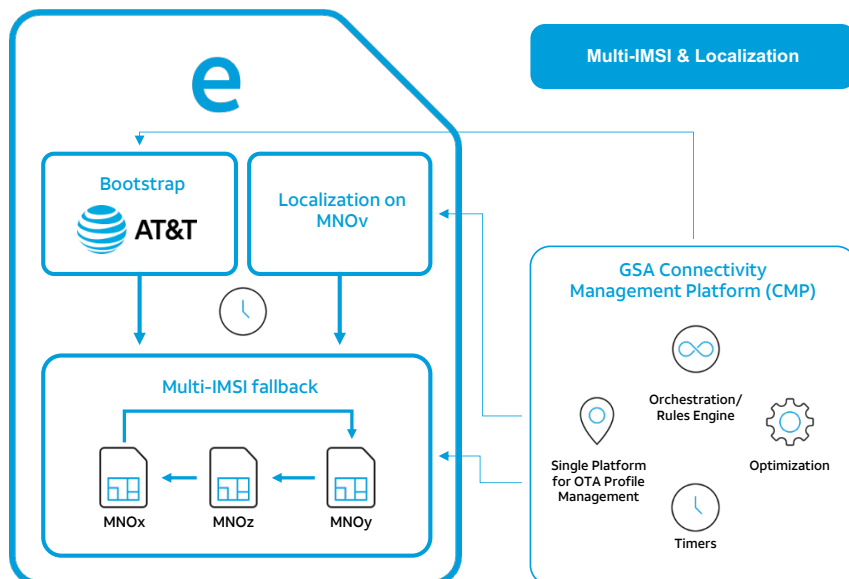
Multi-IMSI & Localization

e

Bootstrap

AT&T

Localization on MNOv

Multi-IMSI fallback

MNOx

MNOz

MNOy

GSA Connectivity Management Platform (CMP)

Orchestration/ Rules Engine

Single Platform for OTA Profile Management

Optimization

Timers